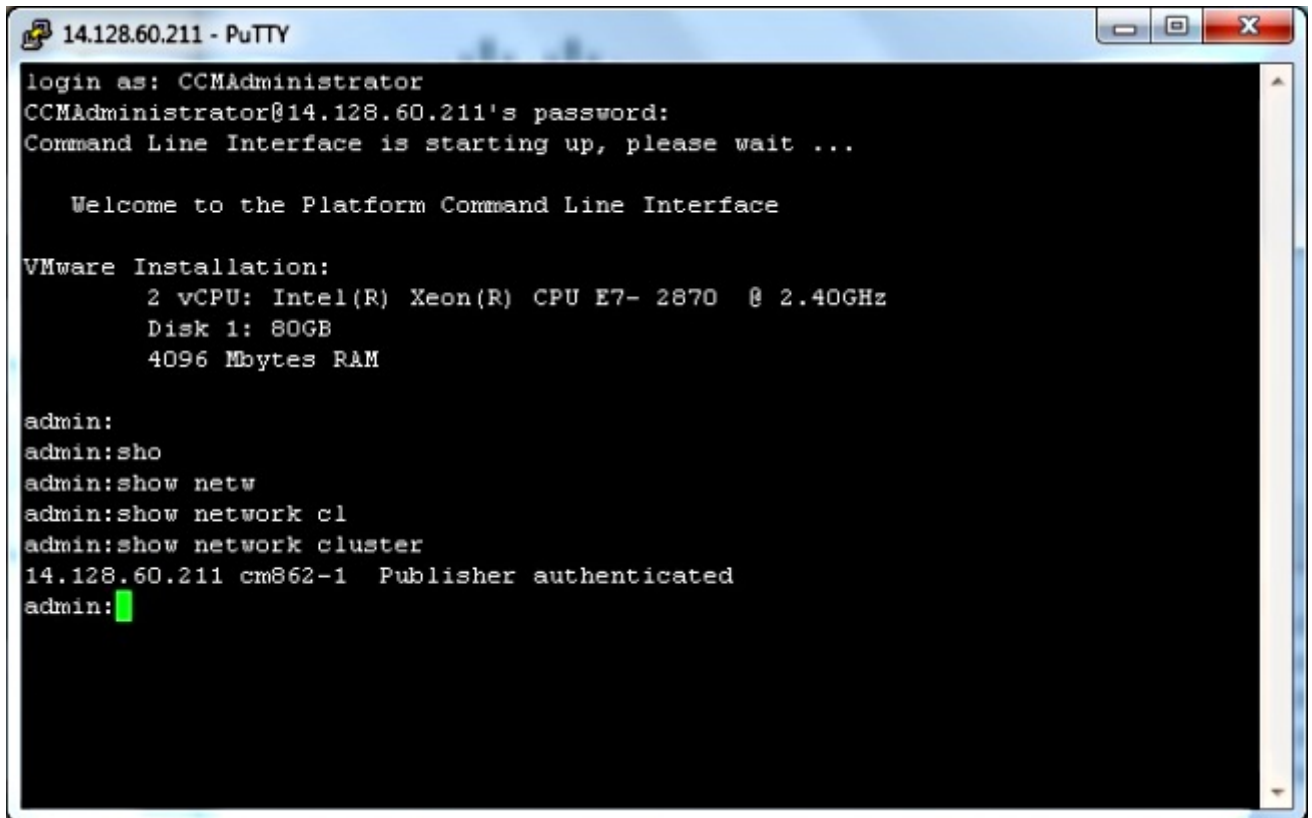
14.128.60.211 - PuTTY

login as: CCMAdministrator
CCMAdministrator@14.128.60.211's password:
Command Line Interface is starting up, please wait ...

Welcome to the Platform Command Line Interface

VMware Installation:
2 vCPU: Intel(R) Xeon(R) CPU E7- 2870 @ 2.40GHz
Disk 1: 80GB
4096 Mbytes RAM

admin:
admin:sho
admin:show netw
admin:show network cl
admin:show network cluster
14.128.60.211 cm862-1 Publisher authenticated
admin: